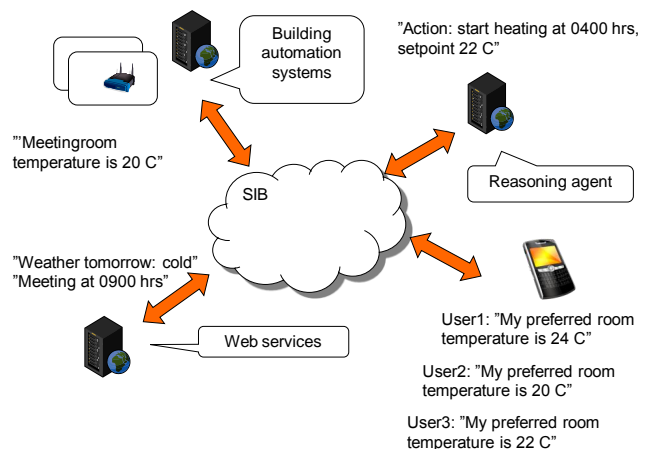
Building automation systems

”Action: start heating at 0400 hrs, setpoint 22 C”

”'Meetingroom temperature is 20 C”

SIB

Reasoning agent

”Weather tomorrow: cold” ”Meeting at 0900 hrs”

Web services

User1: ”My preferred room temperature is 24 C”

User2: ”My preferred room temperature is 20 C”

User3: ”My preferred room temperature is 22 C”